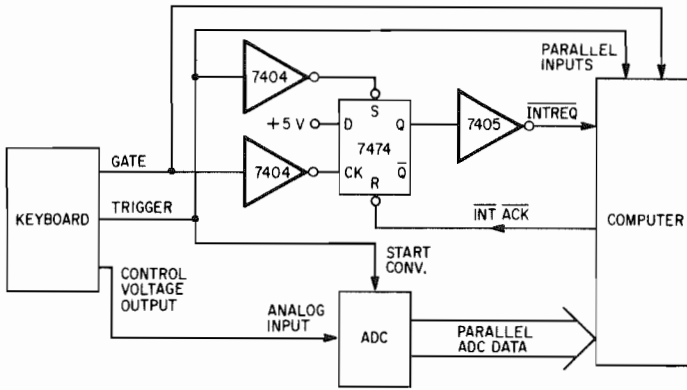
PARALLEL INPUTS

7404

+5 V

D

S

Q

7474

7405

$\overline{\text{INTREQ}}$

GATE

7404

CK

R

$\overline{\text{Q}}$

KEYBOARD

TRIGGER

$\overline{\text{INT}}$ $\overline{\text{ACK}}$

COMPUTER

START CONV.

CONTROL VOLTAGE OUTPUT

ANALOG INPUT

ADC

PARALLEL ADC DATA